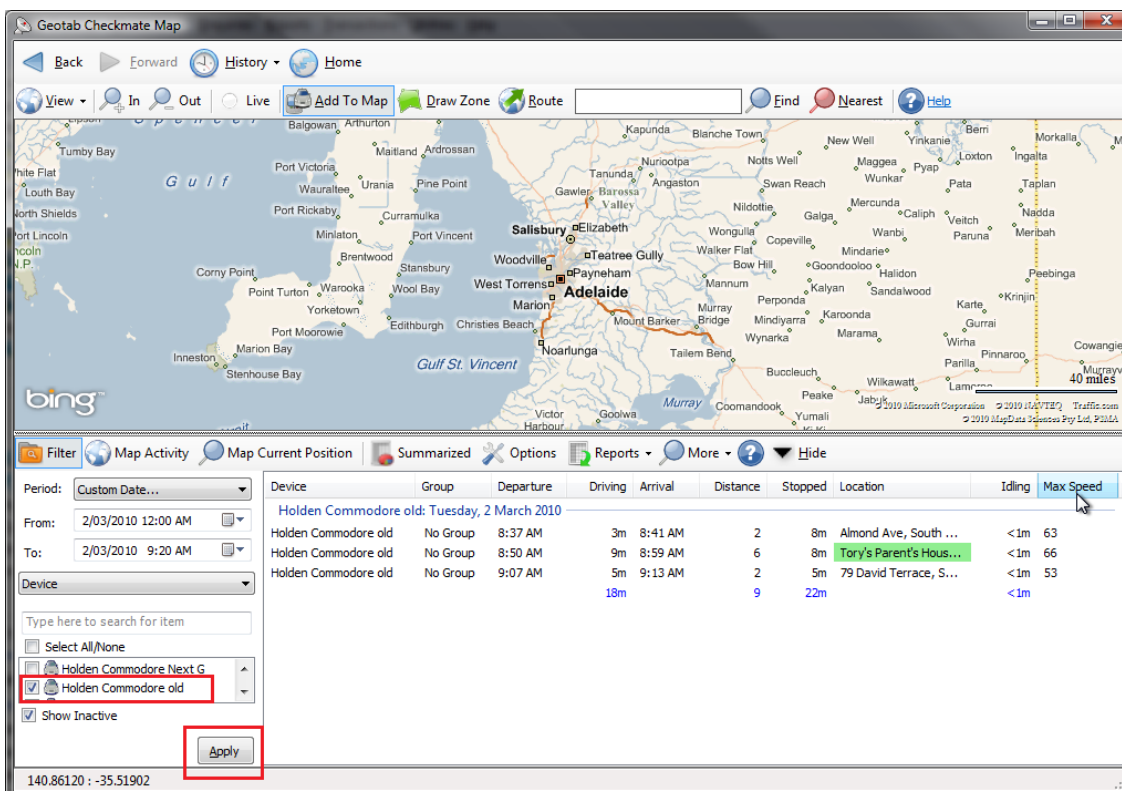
Geotab Checkmate Map

Back Forward History Home

View In Out Live Add To Map Draw Zone Route Find Nearest Help

Balgowan Arthurton Kapunda Blanche Town Berri Morkalla Tumby Bay Maitland Ardrossan New Well Yinkanie Port Victoria Nuriootpa Notts Well Maggea Loxton Ingalta hite Flat Gulf Wauraltee Urania Pine Point Tanunda Angaston Wunkar Pyap Louth Bay Gawler Barossa Valley Swan Reach Pata Taplan North Shields Port Rickaby Curramulka Nildottie Mercunda Caliph Nadda Port Lincoln Minlaton Port Vincent Salisbury Elizabeth Galga Veitch incoln Wongulla Copeville Wanbi Paruna Meribah Brentwood Woodville Teatree Gully Walker Flat Mindarie Corny Point Stansbury Payneham Bow Hill Goondooloo Halidon Peebinga Point Turton Warooka Wool Bay West Torrens Adelaide Mannum Kalyan Sandalwood Krinjin Yorketown Marion Perponda Karte Edithburgh Christies Beach Murray Bridge Mindiyarra Karoonda Gurrai Port Moorowie Mount Barker Wynarka Marama Wirha Marion Bay Noarlunga Tailem Bend Cowangie Inneston Gulf St. Vincent Pinnaroo Stenhouse Bay Parilla Bucclelch Wilkawatt Lameroo 40 miles Peake bing Murray Jabuk Victor Harbour Goolwa Coomandook Yumali © 2010 Microsoft Corporation © 2010 NAVTEQ Traffic.com © 2010 MapData Sciences Pty Ltd, PSMA

Filter Map Activity Map Current Position Summarized Options Reports More Hide

Period: Custom Date...
From: 2/03/2010 12:00 AM
To: 2/03/2010 9:20 AM
Device
Type here to search for item
Select All/None
Holden Commodore Next G
Holden Commodore old
Show Inactive
Apply

| Device | Group | Departure | Driving | Arrival | Distance | Stopped | Location | Idling | Max Speed |
|---|---|---|---|---|---|---|---|---|---|
| Holden Commodore old: Tuesday, 2 March 2010 | | | | | | | | | |
| Holden Commodore old | No Group | 8:37 AM | 3m | 8:41 AM | 2 | 8m | Almond Ave, South ... | <1m | 63 |
| Holden Commodore old | No Group | 8:50 AM | 9m | 8:59 AM | 6 | 8m | Tory's Parent's Hous... | <1m | 66 |
| Holden Commodore old | No Group | 9:07 AM | 5m | 9:13 AM | 2 | 5m | 79 David Terrace, S... | <1m | 53 |
| | | | 18m | | 9 | 22m | | <1m | |

140.86120 : -35.51902